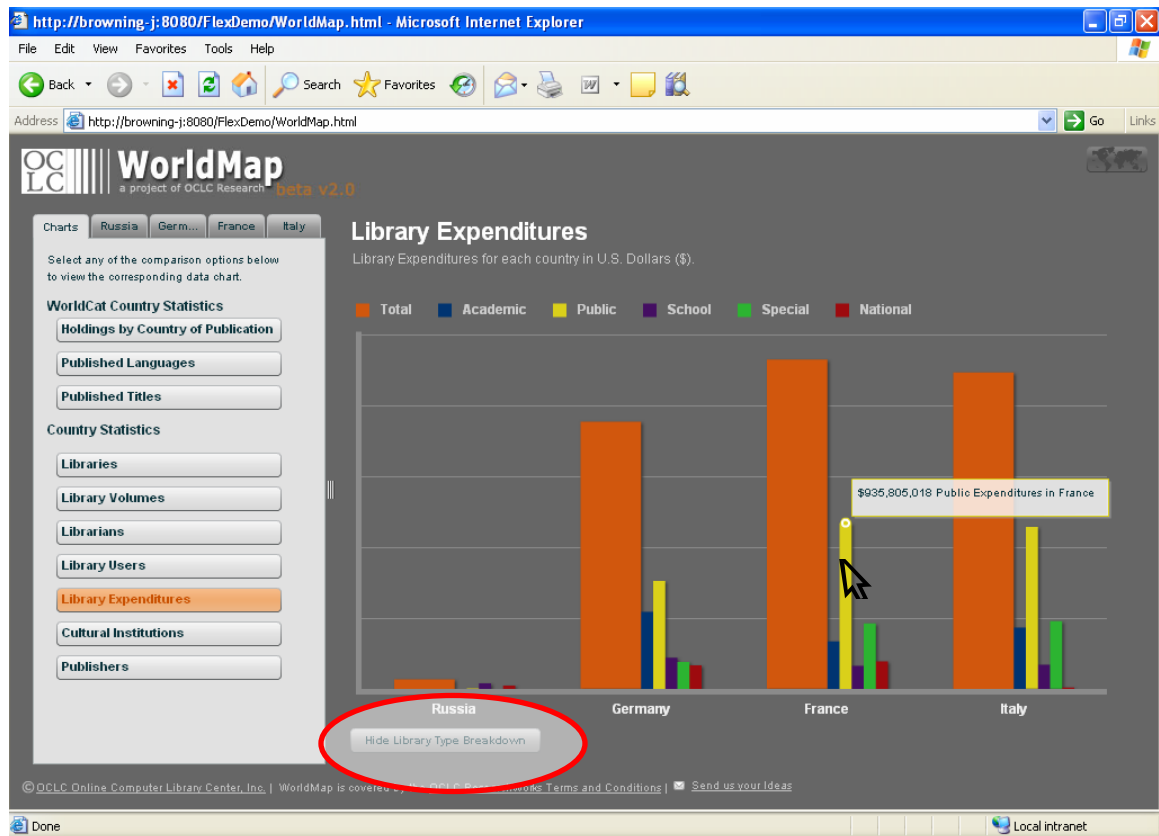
http://browning-j:8080/FlexDemo/WorldMap.html - Microsoft Internet Explorer

File Edit View Favorites Tools Help

Back Search Favorites

Address http://browning-j:8080/FlexDemo/WorldMap.html Go Links

OCLC WorldMap a project of OCLC Research beta v2.0

Charts Russia Germ... France Italy

Select any of the comparison options below to view the corresponding data chart.

WorldCat Country Statistics

Holdings by Country of Publication

Published Languages

Published Titles

Country Statistics

Libraries

Library Volumes

Librarians

Library Users

Library Expenditures

Cultural Institutions

Publishers

Library Expenditures

Library Expenditures for each country in U.S. Dollars ($).

Total Academic Public School Special National

$935,805,018 Public Expenditures in France

Russia Germany France Italy

Hide Library Type Breakdown

© OCLC Online Computer Library Center, Inc. | WorldMap is covered by the OCLC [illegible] Terms and Conditions | Send us your Ideas

Done

Local intranet